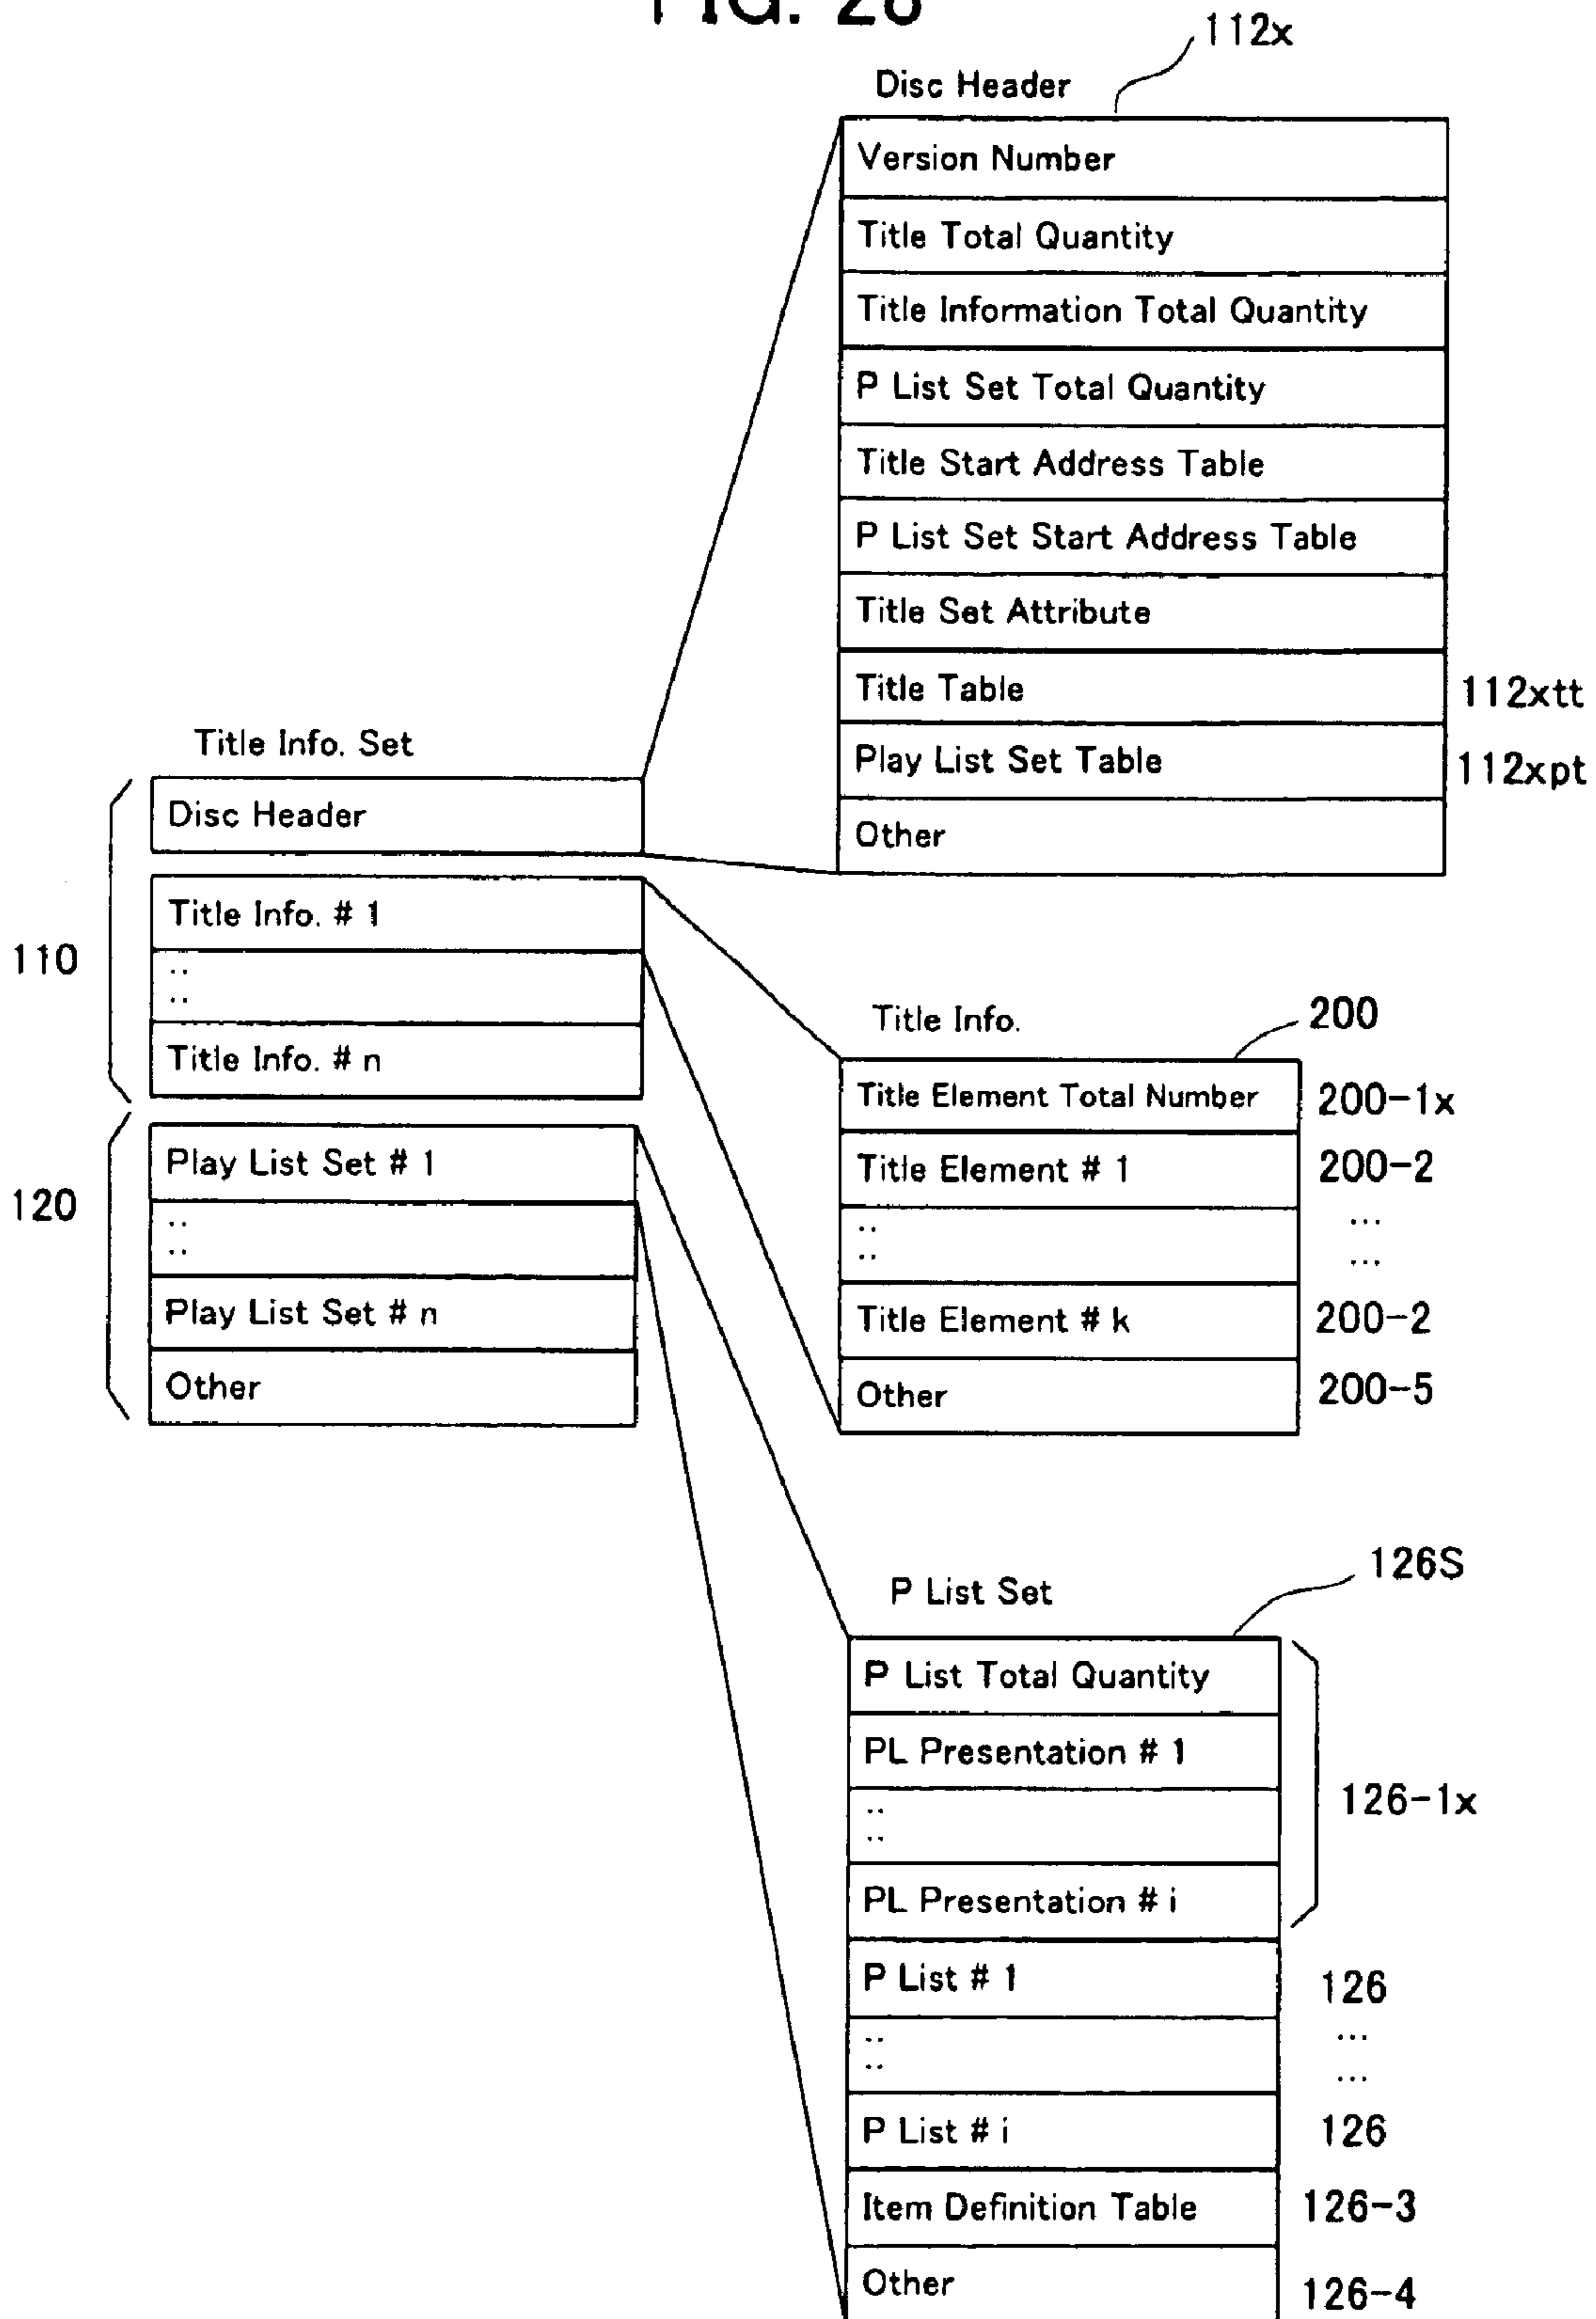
112x

Disc Header

Version Number
Title Total Quantity
Title Information Total Quantity
P List Set Total Quantity
Title Start Address Table
P List Set Start Address Table
Title Set Attribute
Title Table 112xtt
Play List Set Table 112xpt
Other

Title Info. Set

110

Disc Header
Title Info. # 1
..
..
Title Info. # n

120

Play List Set # 1
..
..
Play List Set # n
Other

Title Info. 200

Title Element Total Number 200-1x
Title Element # 1 200-2
..
.. ...
...
Title Element # k 200-2
Other 200-5

P List Set 126S

P List Total Quantity
PL Presentation # 1
..
..
PL Presentation # i
126-1x

P List # 1 126
..
.. ...
...
P List # i 126
Item Definition Table 126-3
Other 126-4